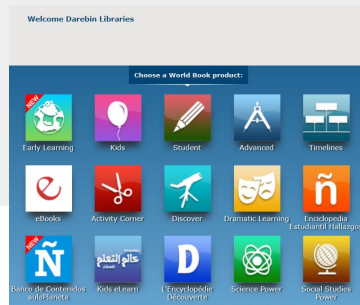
Welcome Darebin Libraries

Choose a World Book product:

NEW
Early Learning

Kids

Student

Advanced

Timelines

eBooks

Activity Corner

Discover

Dramatic Learning

Enciclopedia Estudiantil Hallazgos

NEW
Banco de Contenidos aulaPlaneta

Kids eLearn

L'Encyclopédie Découverte

Science Power

Social Studies Power